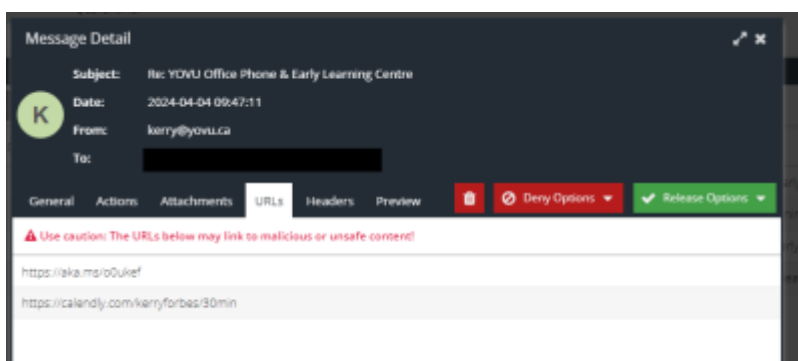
Message Detail

K

Subject: Re: YOVU Office Phone & Early Learning Centre
Date: 2024-04-04 09:47:11
From: kerry@yovu.ca
To:

General Actions Attachments URLs Headers Preview Deny Options Release Options

Use caution: The URLs below may link to malicious or unsafe content!

https://aka.ms/o0ukef

https://calendly.com/kerryforbes/30min